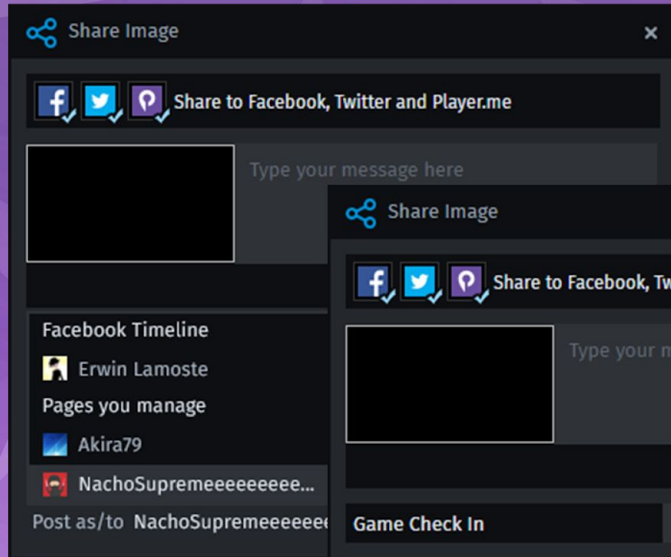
Share Image

×

Share to Facebook, Twitter and Player.me

Type your message here

Facebook Timeline

Erwin Lamoste

Pages you manage

Akira79

NachoSupremeeeeeeeee...

Post as/to NachoSupremeeeeeee

Share Image

Share to Facebook, Tw

Type your m

Game Check In